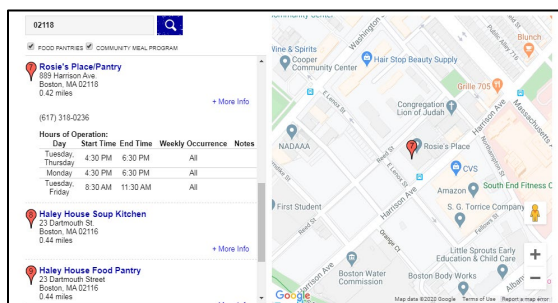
02118

FOOD PANTRIES COMMUNITY MEAL PROGRAM

7 Rosie's Place/Pantry
889 Harrison Ave.
Boston, MA 02118
0.42 miles

+ More Info

(617) 318-0236

Hours of Operation:

| Day | Start Time | End Time | Weekly Occurrence | Notes |
|---|---|---|---|---|
| Tuesday, Thursday | 4:30 PM | 6:30 PM | All | |
| Monday | 4:30 PM | 6:30 PM | All | |
| Tuesday, Friday | 8:30 AM | 11:30 AM | All | |

8 Haley House Soup Kitchen
23 Dartmouth St
Boston, MA 02116
0.44 miles

+ More Info

9 Haley House Food Pantry
23 Dartmouth St
Boston, MA 02116
0.44 miles

Community Center
Wine & Spirits
Cooper Community Center
Hair Stop Beauty Supply
Washington St
Blunch
Grille 705
Congregation Lion of Judah
Harrison Ave
Massachusetts Ave
NADAAA
Rosie's Place
CVS
Amazon
South End Fitness C
S. G. Torrice Company
First Student
Reed St
E Lenox St
Harrison Ave
Orange Ct
Little Sprouts Early Education & Child Care
Boston Water Commission
Boston Body Works
Albany
Google
Map data ©2020 Google Terms of Use Report a map error